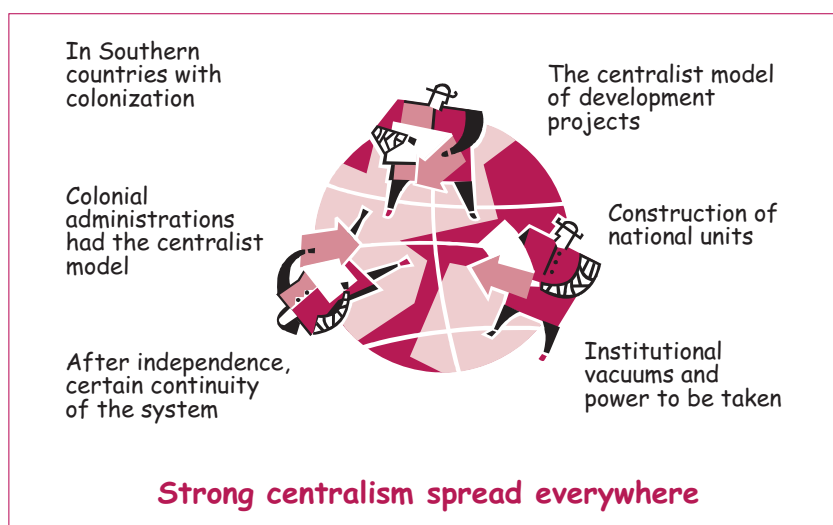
In Southern countries with colonization

Colonial administrations had the centralist model

After independence, certain continuity of the system

The centralist model of development projects

Construction of national units

Institutional vacuums and power to be taken

Strong centralism spread everywhere